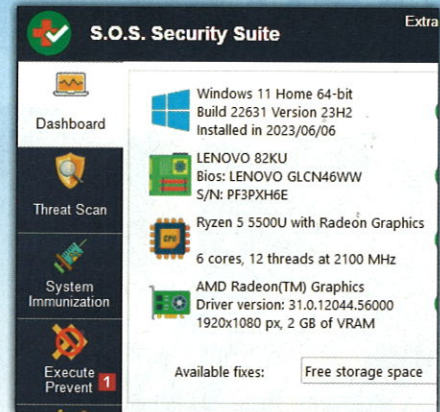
S.O.S. Security Suite

Extra

Dashboard

Threat Scan

System Immunization

Execute Prevent 1

Windows 11 Home 64-bit
Build 22631 Version 23H2
Installed in 2023/06/06

LENOVO 82KU
Bios: LENOVO GLCN46WW
S/N: PF3PXH6E

Ryzen 5 5500U with Radeon Graphics

CPU

6 cores, 12 threads at 2100 MHz

AMD Radeon(TM) Graphics
Driver version: 31.0.12044.56000
1920x1080 px, 2 GB of VRAM

Available fixes:

Free storage space